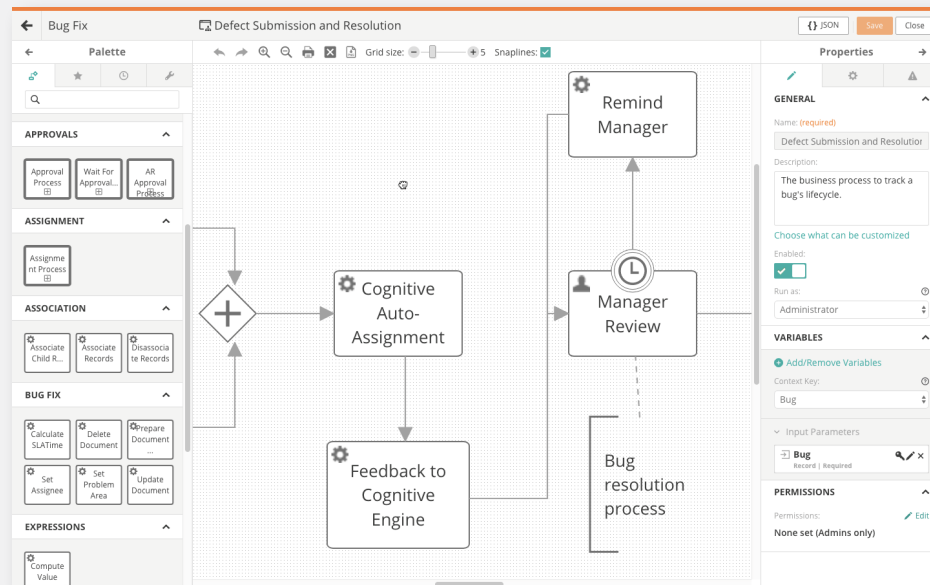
Bug Fix

Defect Submission and Resolution

{} JSON

Save

Close

Palette

Grid size: 5

Snaplines:

Properties

APPROVALS

Approval Process

Wait For Approval...

AR Approval Process

ASSIGNMENT

Assignment Process

ASSOCIATION

Associate Child R...

Associate Records

Disassociate Records

BUG FIX

Calculate SLATime

Delete Document

Prepare Document ...

Set Assignee

Set Problem Area

Update Document

EXPRESSIONS

Compute Value

Remind Manager

Cognitive Auto-Assignment

Manager Review

Feedback to Cognitive Engine

Bug resolution process

GENERAL

Name: (required)

Defect Submission and Resolution

Description:

The business process to track a bug's lifecycle.

Choose what can be customized

Enabled:

Run as:

Administrator

VARIABLES

Add/Remove Variables

Context Key:

Bug

Input Parameters

Bug

Record | Required

PERMISSIONS

Permissions:

Edit

None set (Admins only)